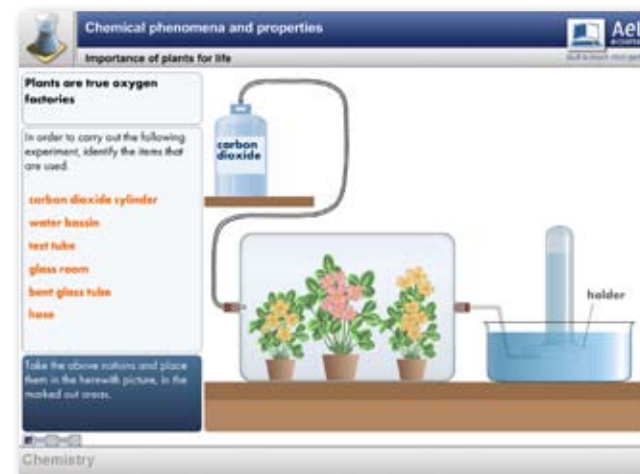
Chemical phenomena and properties

Importance of plants for life

Ael

Plants are true oxygen factories

In order to carry out the following experiment, identify the items that are used.

carbon dioxide cylinder

water bassin

test tube

glass room

bent glass tube

hose

Take the above notions and place them in the herewith picture, in the marked out areas.

carbon dioxide

holder

Chemistry